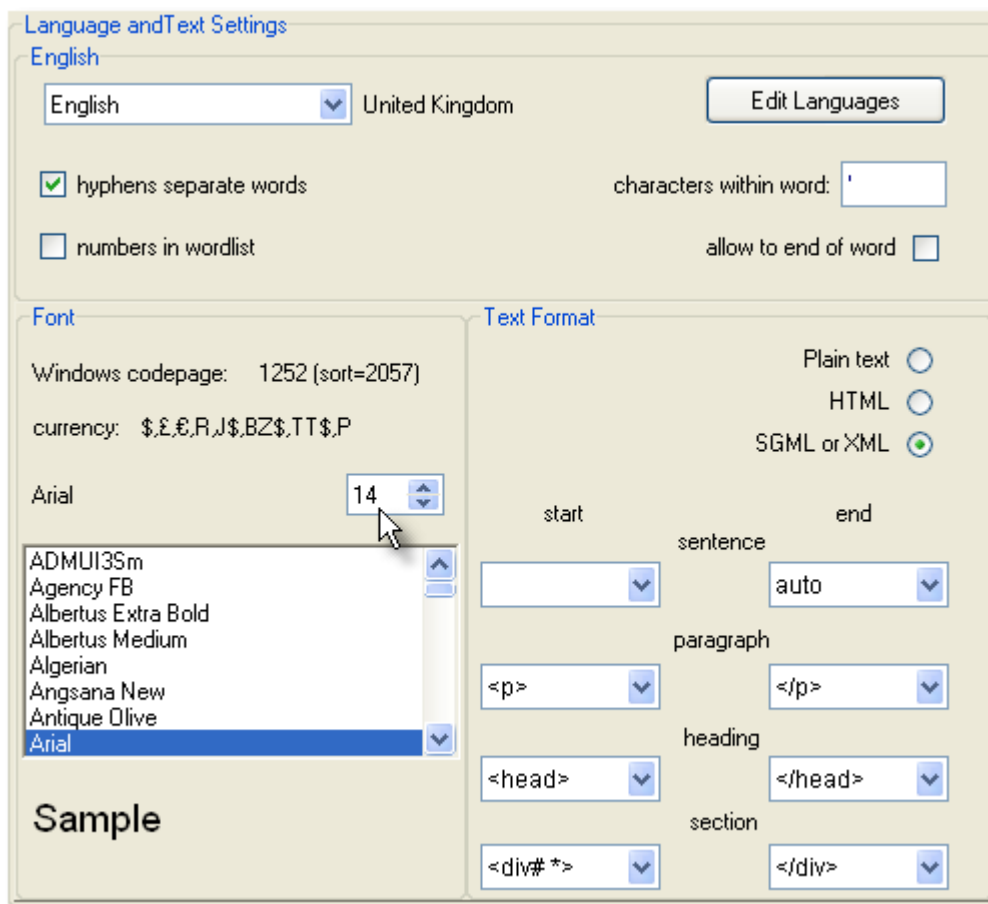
Language andText Settings

English

English

United Kingdom

Edit Languages

hyphens separate words

characters within word: '

numbers in wordlist

allow to end of word

Font

Windows codepage: 1252 (sort=2057)

currency: $,£,€,R,J$,BZ$,TT$,P

Arial

14

ADMUI3Sm
Agency FB
Albertus Extra Bold
Albertus Medium
Algerian
Angsana New
Antique Olive
Arial

Sample

Text Format

Plain text

HTML

SGML or XML

start

end

sentence

auto

paragraph

<p>

</p>

heading

<head>

</head>

section

<div# *>

</div>